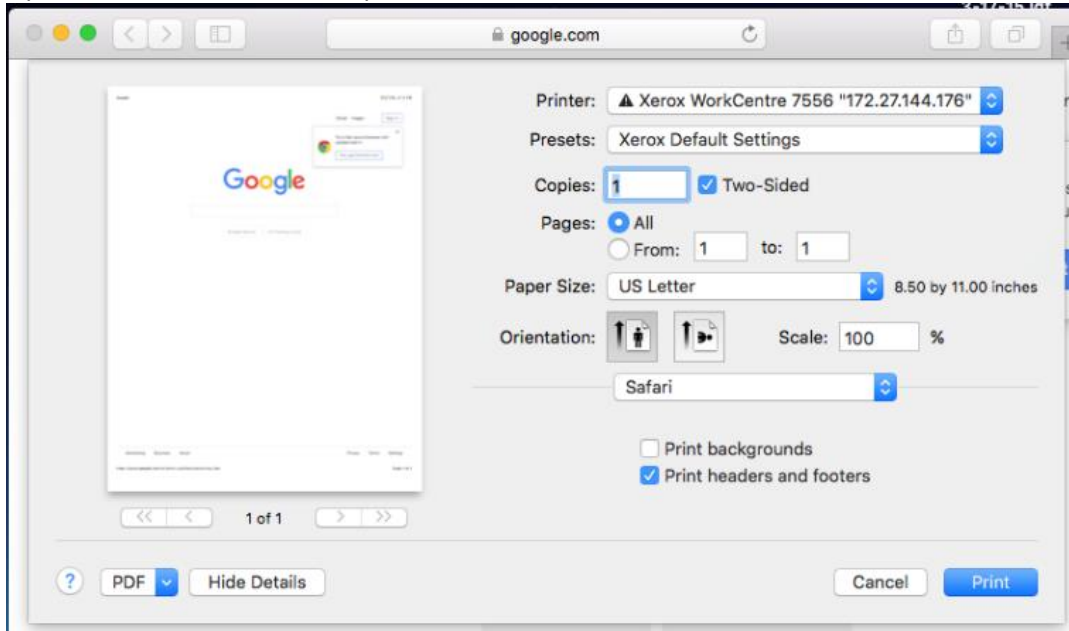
google.com

Google

Printer: ⚠ Xerox WorkCentre 7556 "172.27.144.176"

Presets: Xerox Default Settings

Copies: 1 Two-Sided

Pages: All

From: 1 to: 1

Paper Size: US Letter 8.50 by 11.00 inches

Orientation:

Scale: 100 %

Safari

Print backgrounds

Print headers and footers

1 of 1

?

PDF

Hide Details

Cancel

Print